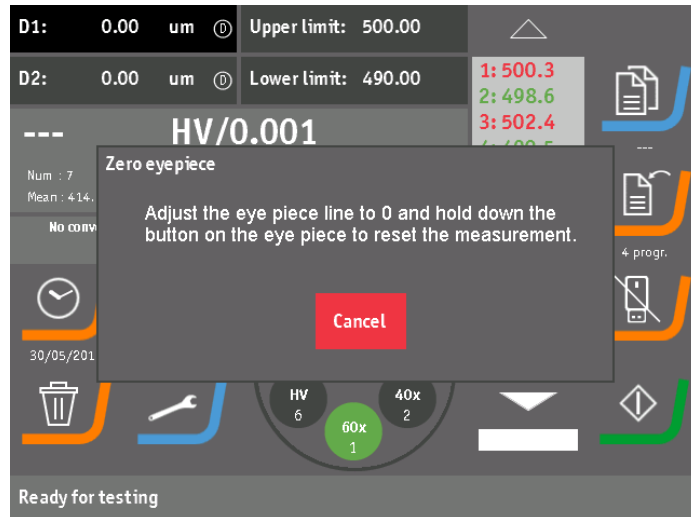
D1: 0.00 um D Upper limit: 500.00

D2: 0.00 um D Lower limit: 490.00

1: 500.3
2: 498.6
3: 502.4
4: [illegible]

--- HV/0.001

Num : 7
Mean : 414.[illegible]

No conv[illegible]

---

4 progr.

30/05/201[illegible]

Zero eyepiece

Adjust the eye piece line to 0 and hold down the button on the eye piece to reset the measurement.

Cancel

HV
6

60x
1

40x
2

Ready for testing